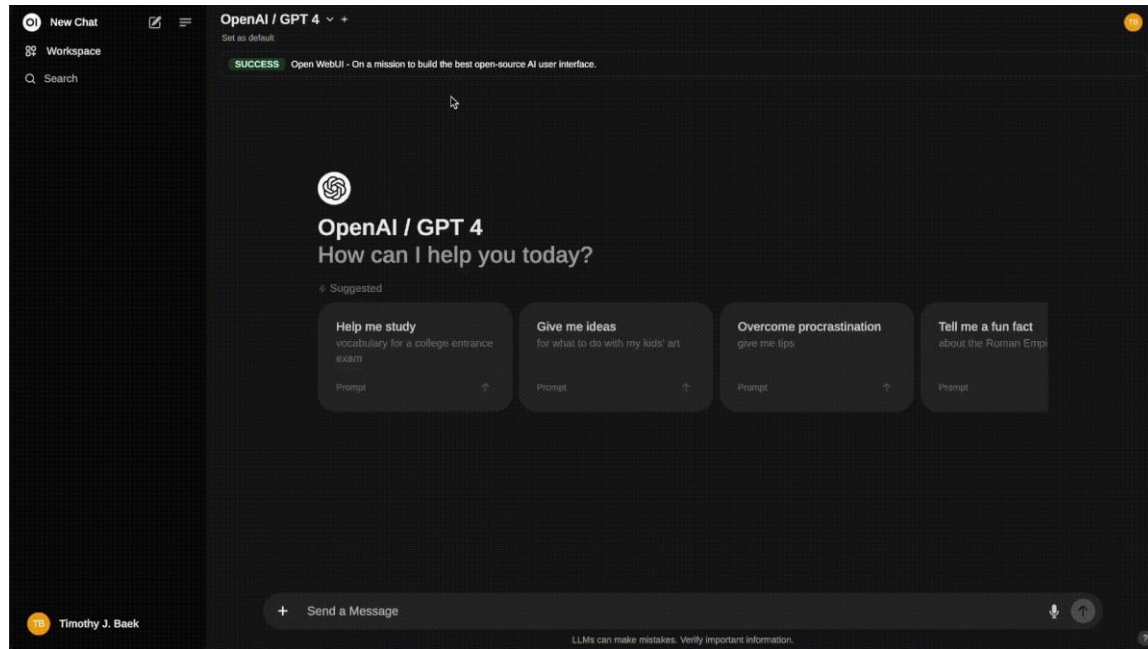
OI New Chat

Workspace

Search

OpenAI / GPT 4 +

Set as default

SUCCESS Open WebUI - On a mission to build the best open-source AI user interface.

TB

OpenAI / GPT 4

How can I help you today?

Suggested

Help me study
vocabulary for a college entrance exam
Prompt

Give me ideas
for what to do with my kids' art
Prompt

Overcome procrastination
give me tips
Prompt

Tell me a fun fact
about the Roman Empi
Prompt

TB Timothy J. Baek

+ Send a Message

LLMs can make mistakes. Verify important information.

?